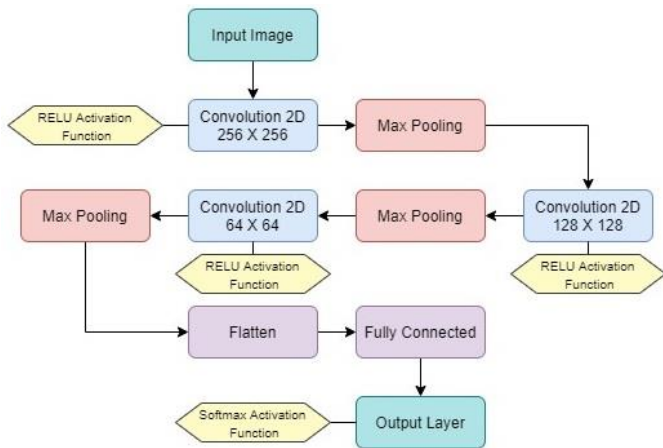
Input Image

RELU Activation Function

Convolution 2D 256 X 256

Max Pooling

Convolution 2D 128 X 128

RELU Activation Function

Max Pooling

Convolution 2D 64 X 64

RELU Activation Function

Max Pooling

Flatten

Fully Connected

Output Layer

Softmax Activation Function